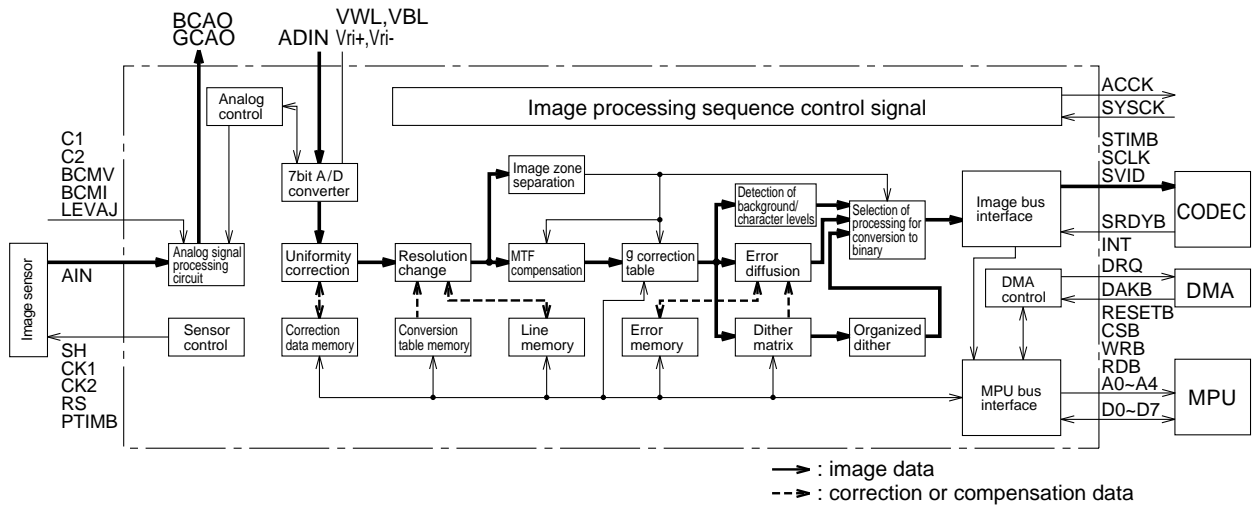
BCAO
GCAO

ADIN

VWL,VBL
Vri+,Vri-

Analog control

7bit A/D converter

Image processing sequence control signal

ACCK
SYSCK

C1
C2
BCMV
BCMI
LEVAJ

Image sensor

AIN

Analog signal processing circuit

Sensor control

SH
CK1
CK2
RS
PTIMB

Uniformity correction

Correction data memory

Resolution change

Conversion table memory

Line memory

Image zone separation

MTF compensation

g correction table

Error memory

Detection of background/ character levels

Error diffusion

Dither matrix

Organized dither

Selection of processing for conversion to binary

Image bus interface

STIMB
SCLK
SVID

SRDYB
INT

CODEC

DMA control

DRQ
DAKB

DMA

RESETB
CSB
WRB
RDB
A0~A4
D0~D7

MPU bus interface

MPU

: image data
: correction or compensation data